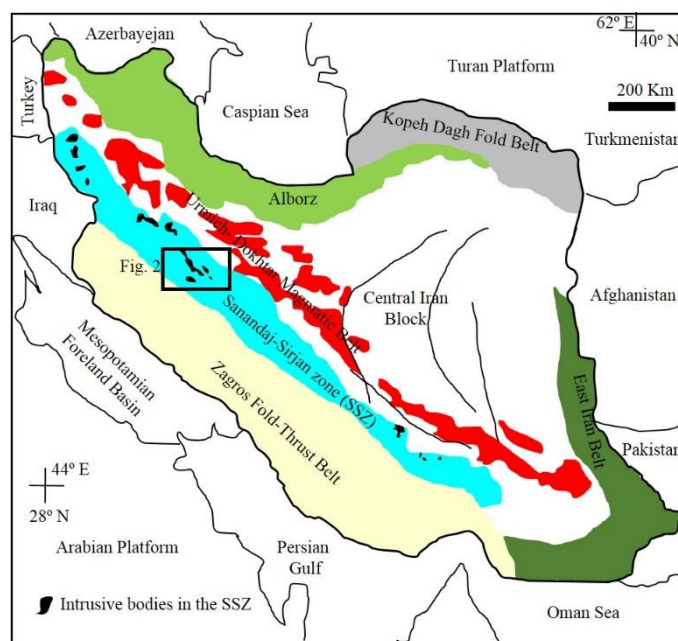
Azerbayejan

62º E
40º N

Turan Platform

Turkey

Caspian Sea

200 Km

Kopeh Dagh Fold Belt

Turkmenistan

Alborz

Iraq

Urumieh-Dokhtar Magmatic Belt

Fig. 2

Central Iran Block

Afghanistan

Sanandaj-Sirjan zone (SSZ)

Mesopotamian Foreland Basin

Zagros Fold-Thrust Belt

East Iran Belt

Pakistan

44º E
28º N

Arabian Platform

Persian Gulf

Intrusive bodies in the SSZ

Oman Sea